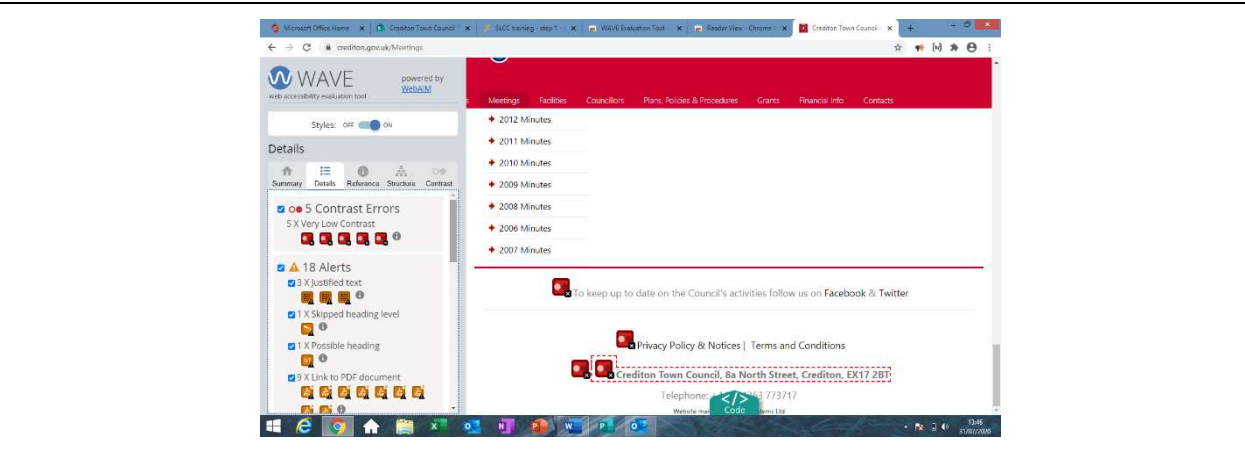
Microsoft Office Home | Crediton Town Council | SLCC training - step 1 | WAVE Evaluation Tool | Reader View - Chrome | Crediton Town Council

crediton.gov.uk/Meetings

WAVE web accessibility evaluation tool

powered by WebAIM

Styles: OFF ON

Details

Summary Details Reference Structure Contrast

5 Contrast Errors
5 X Very Low Contrast

18 Alerts
3 X Justified text
1 X Skipped heading level
1 X Possible heading
9 X Link to PDF document

Meetings Facilities Councillors Plans, Policies & Procedures Grants Financial Info Contacts

2012 Minutes
2011 Minutes
2010 Minutes
2009 Minutes
2008 Minutes
2006 Minutes
2007 Minutes

To keep up to date on the Council's activities follow us on Facebook & Twitter

Privacy Policy & Notices | Terms and Conditions

Crediton Town Council, 8a North Street, Crediton, EX17 2BT

Telephone: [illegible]3 773717

Website ma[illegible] Code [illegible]ems Ltd

13:46
31/07/2020